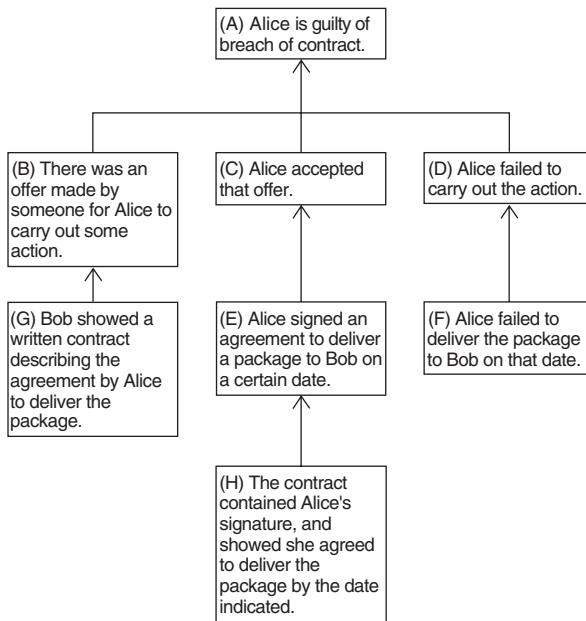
(A) Alice is guilty of breach of contract.

(B) There was an offer made by someone for Alice to carry out some action.

(C) Alice accepted that offer.

(D) Alice failed to carry out the action.

(G) Bob showed a written contract describing the agreement by Alice to deliver the package.

(E) Alice signed an agreement to deliver a package to Bob on a certain date.

(F) Alice failed to deliver the package to Bob on that date.

(H) The contract contained Alice's signature, and showed she agreed to deliver the package by the date indicated.